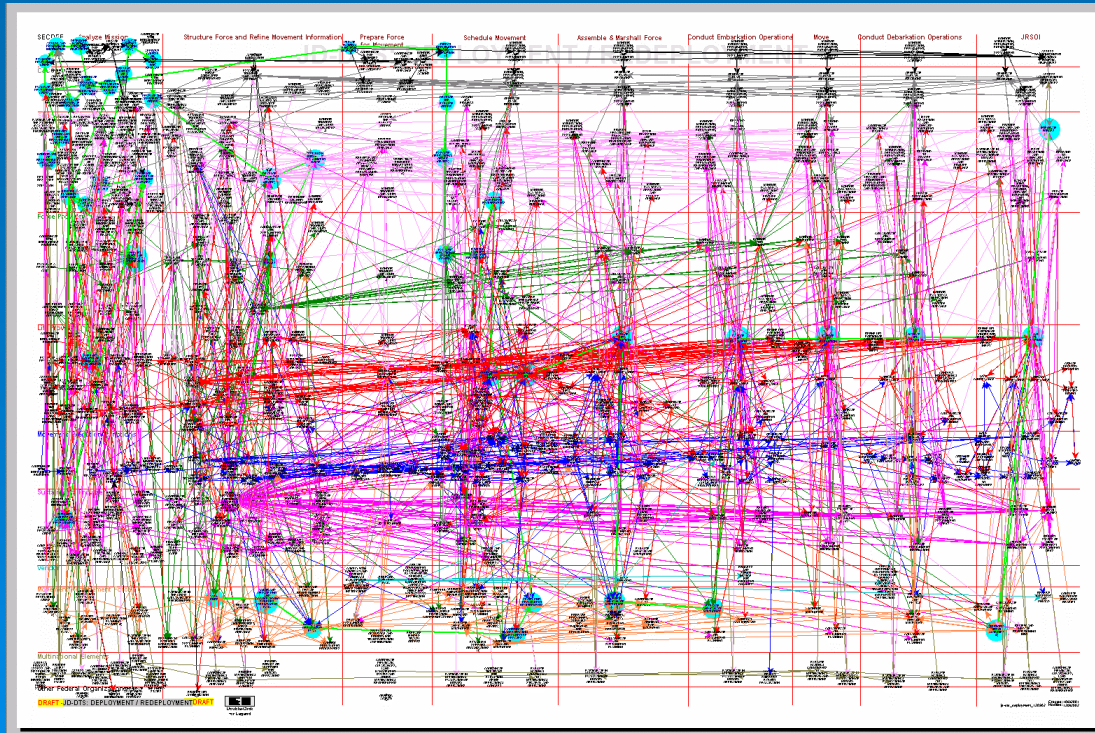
SECDEF
Analyze Mission
Structure Force and Refine Movement Information
Prepare Force
Schedule Movement
Assemble & Marshall Force
Conduct Embarkation Operations
Move
Conduct Debarkation Operations
JRSOI
DEPLOYMENT / REDEPLOYMENT
Force Prov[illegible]
Multinational Elements
Other Federal Organizations
DRAFT - JD-DTS: DEPLOYMENT / REDEPLOYMENT DRAFT
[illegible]